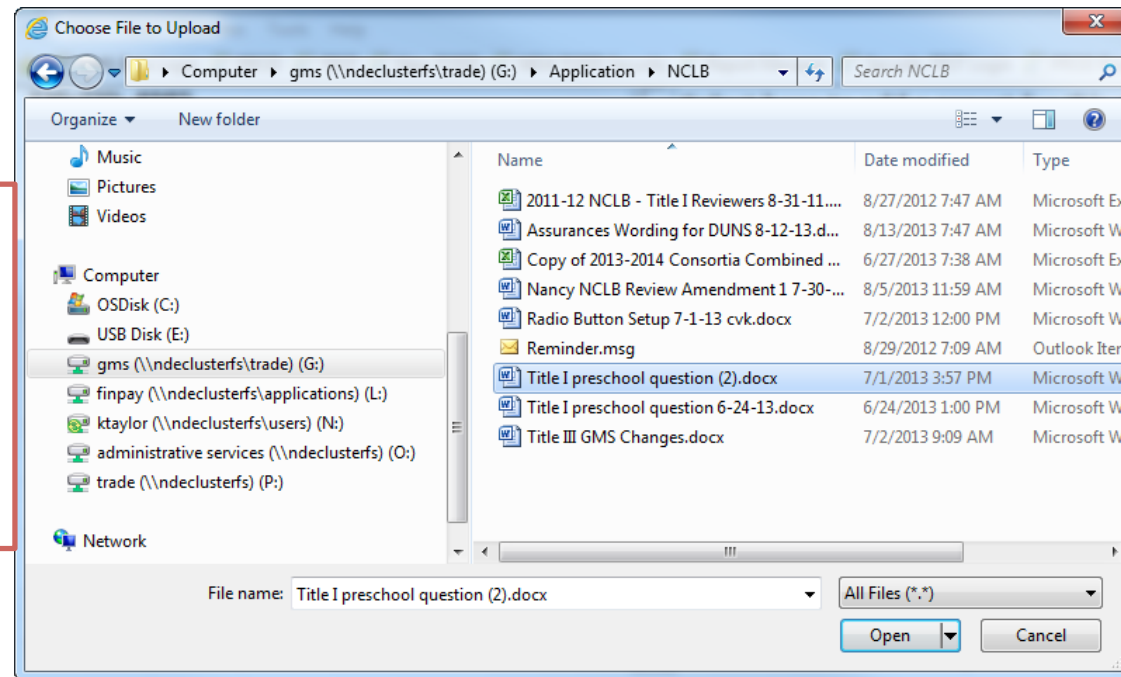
Choose File to Upload

Computer ▸ gms (\\ndeclusterfs\trade) (G:) ▸ Application ▸ NCLB

Search NCLB

Organize ▾ New folder

Music
Pictures
Videos

Computer
OSDisk (C:)
USB Disk (E:)
gms (\\ndeclusterfs\trade) (G:)
finpay (\\ndeclusterfs\applications) (L:)
ktaylor (\\ndeclusterfs\users) (N:)
administrative services (\\ndeclusterfs) (O:)
trade (\\ndeclusterfs) (P:)

Network

| Name | Date modified | Type |
|---|---|---|
| 2011-12 NCLB - Title I Reviewers 8-31-11.... | 8/27/2012 7:47 AM | Microsoft Ex |
| Assurances Wording for DUNS 8-12-13.d... | 8/13/2013 7:47 AM | Microsoft W |
| Copy of 2013-2014 Consortia Combined ... | 6/27/2013 7:38 AM | Microsoft Ex |
| Nancy NCLB Review Amendment 1 7-30-... | 8/5/2013 11:59 AM | Microsoft W |
| Radio Button Setup 7-1-13 cvk.docx | 7/2/2013 12:00 PM | Microsoft W |
| Reminder.msg | 8/29/2012 7:09 AM | Outlook Iten |
| Title I preschool question (2).docx | 7/1/2013 3:57 PM | Microsoft W |
| Title I preschool question 6-24-13.docx | 6/24/2013 1:00 PM | Microsoft W |
| Title III GMS Changes.docx | 7/2/2013 9:09 AM | Microsoft W |

File name: Title I preschool question (2).docx

All Files (*.*)

Open

Cancel